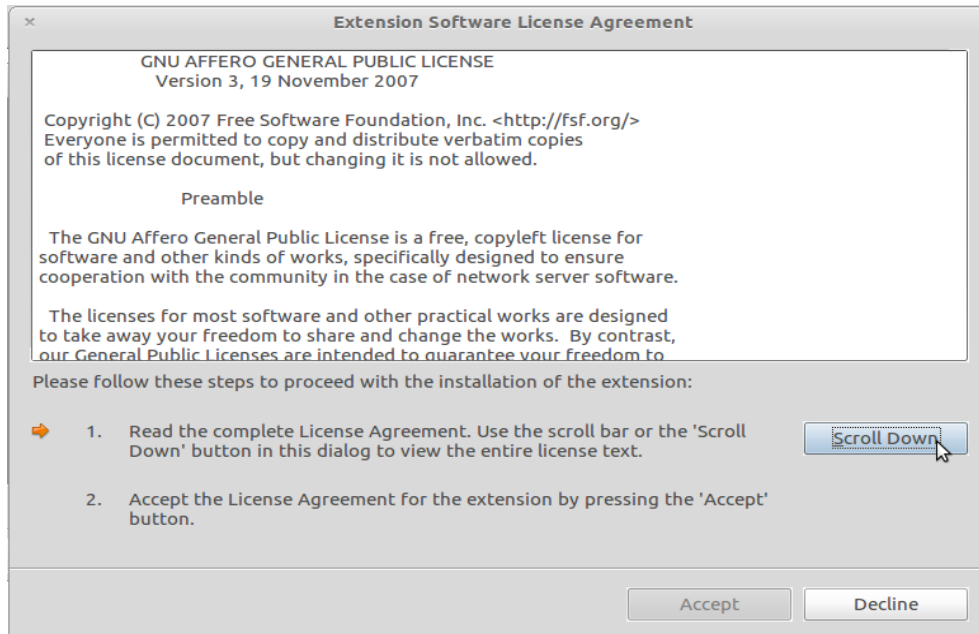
×

Extension Software License Agreement

GNU AFFERO GENERAL PUBLIC LICENSE
Version 3, 19 November 2007

Copyright (C) 2007 Free Software Foundation, Inc. <http://fsf.org/>
Everyone is permitted to copy and distribute verbatim copies of this license document, but changing it is not allowed.

Preamble

The GNU Affero General Public License is a free, copyleft license for software and other kinds of works, specifically designed to ensure cooperation with the community in the case of network server software.

The licenses for most software and other practical works are designed to take away your freedom to share and change the works. By contrast, our General Public Licenses are intended to guarantee your freedom to

Please follow these steps to proceed with the installation of the extension:

1. Read the complete License Agreement. Use the scroll bar or the 'Scroll Down' button in this dialog to view the entire license text.

Scroll Down

2. Accept the License Agreement for the extension by pressing the 'Accept' button.

Accept

Decline